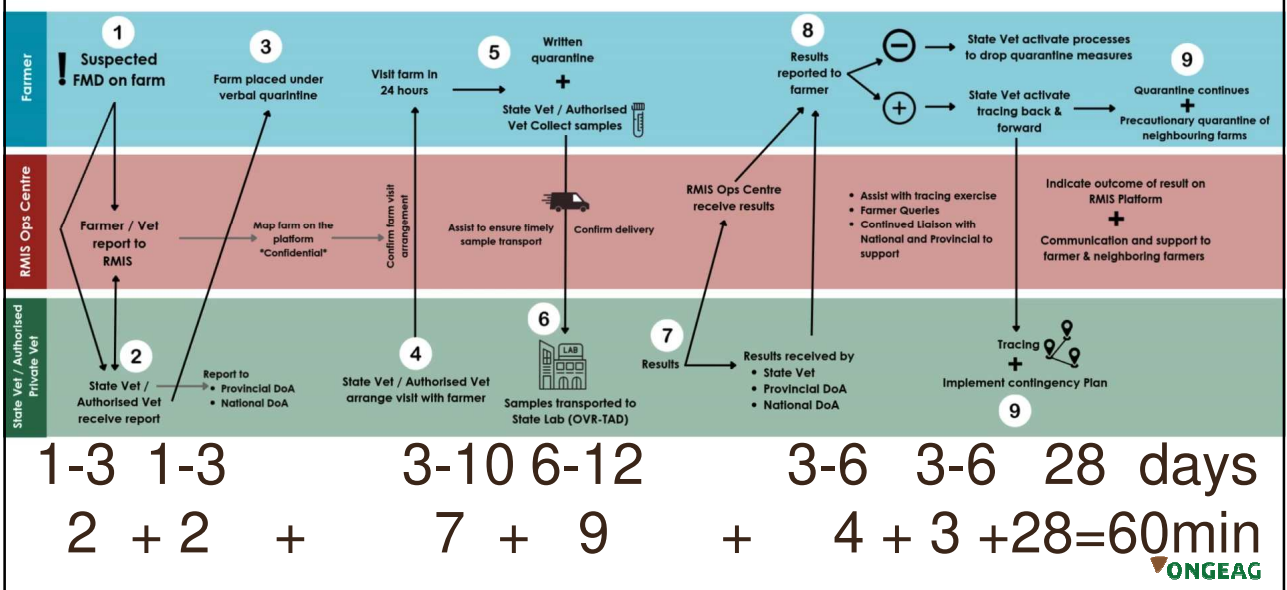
Farmer

1
Suspected FMD on farm

3
Farm placed under verbal quarantine

Visit farm in 24 hours

5
Written quarantine
+
State Vet / Authorised Vet Collect samples

8
Results reported to farmer

State Vet activate processes to drop quarantine measures

State Vet activate tracing back & forward

9
Quarantine continues
+
Precautionary quarantine of neighbouring farms

RMIS Ops Centre

Farmer / Vet report to RMIS

Map farm on the platform *Confidential*

Confirm farm visit arrangement

Assist to ensure timely sample transport

Confirm delivery

RMIS Ops Centre receive results

• Assist with tracing exercise
• Farmer Queries
• Continued Liaison with National and Provincial to support

Indicate outcome of result on RMIS Platform
+
Communication and support to farmer & neighboring farmers

State Vet / Authorised Private Vet

2
State Vet / Authorised Vet receive report

Report to
• Provincial DoA
• National DoA

4
State Vet / Authorised Vet arrange visit with farmer

6
LAB
Samples transported to State Lab (OVR-TAD)

7
Results

Results received by
• State Vet
• Provincial DoA
• National DoA

Tracing
+
Implement contingency Plan
9

1-3 1-3 3-10 6-12 3-6 3-6 28 days
2 + 2 + 7 + 9 + 4 + 3 +28=60min

ONGEAG